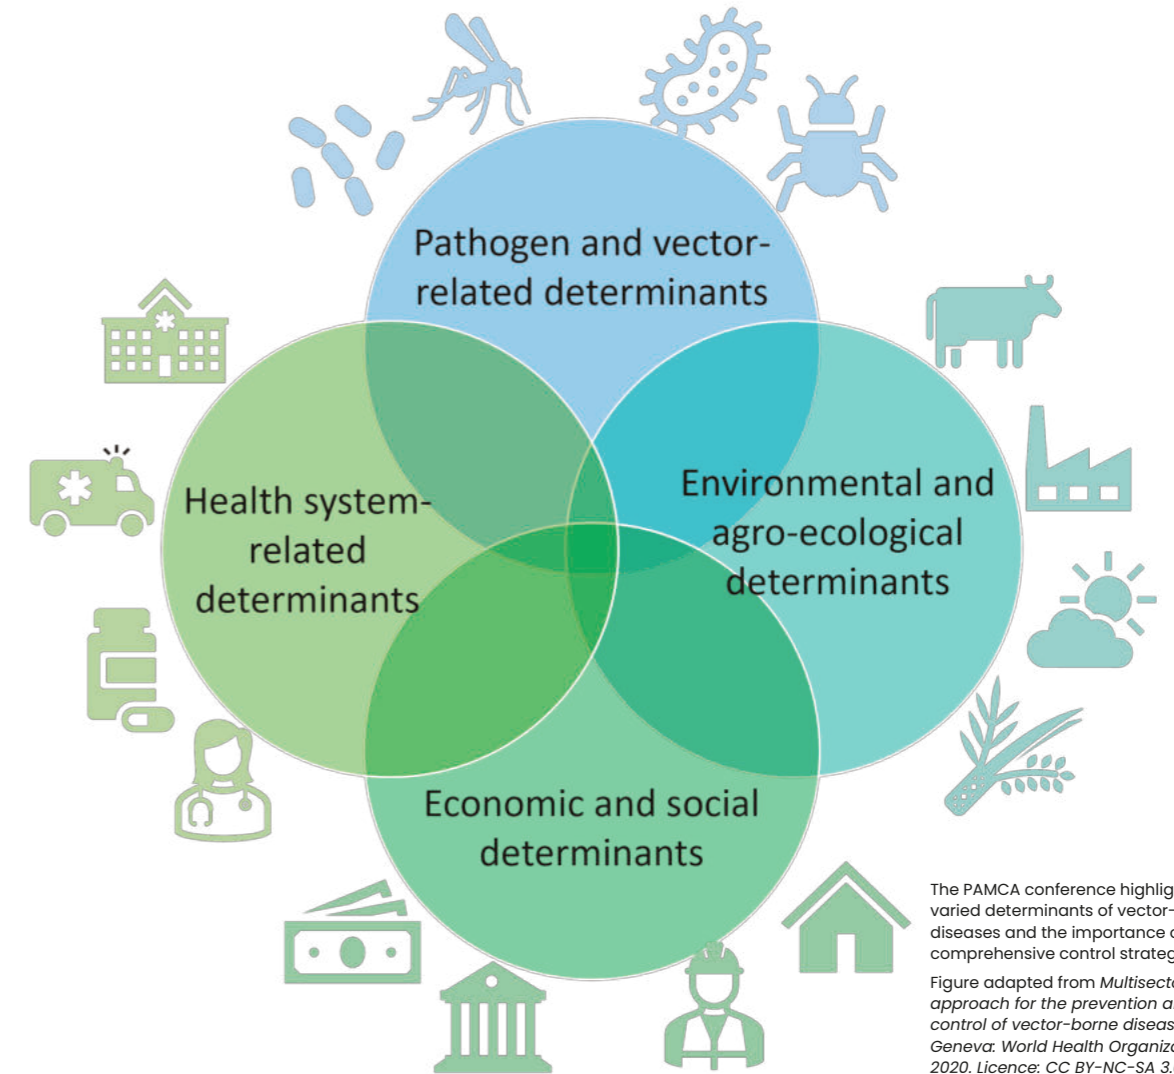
Pathogen and vector-related determinants

Health system-related determinants

Environmental and agro-ecological determinants

Economic and social determinants

The PAMCA conference highlig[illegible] varied determinants of vector-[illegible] diseases and the importance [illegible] comprehensive control strateg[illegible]

Figure adapted from *Multisecto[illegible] approach for the prevention a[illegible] control of vector-borne diseas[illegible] Geneva: World Health Organiz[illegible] 2020. Licence: CC BY-NC-SA 3.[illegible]*